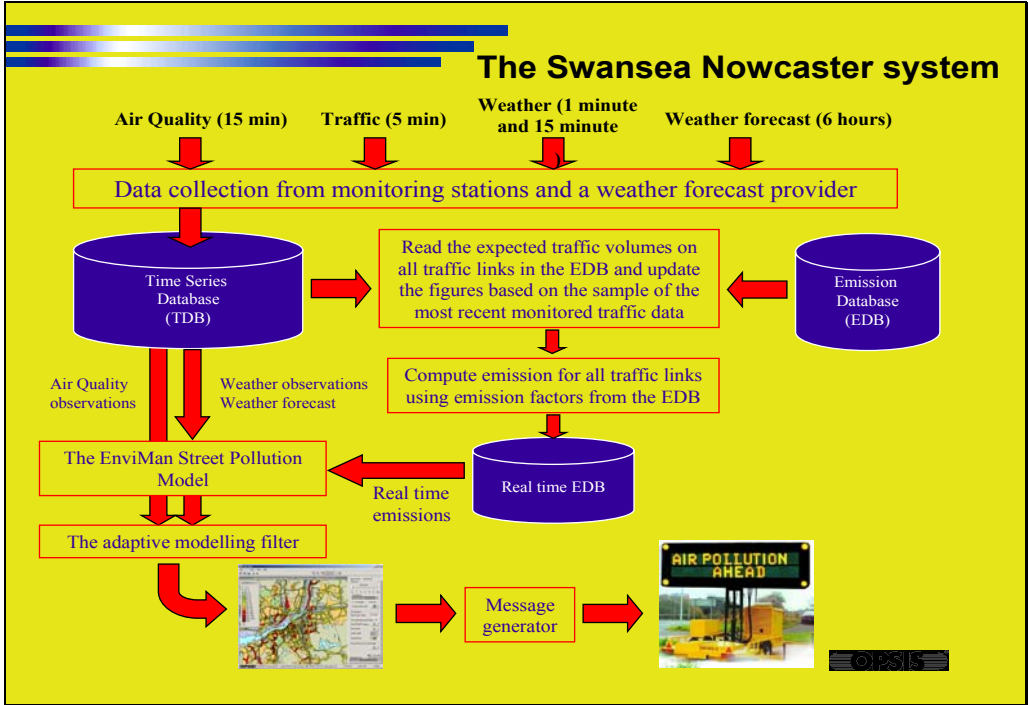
The Swansea Nowcaster system

Air Quality (15 min)

Traffic (5 min)

Weather (1 minute and 15 minute

Weather forecast (6 hours)

Data collection from monitoring stations and a weather forecast provider

Time Series Database (TDB)

Read the expected traffic volumes on all traffic links in the EDB and update the figures based on the sample of the most recent monitored traffic data

Emission Database (EDB)

Air Quality observations

Weather observations Weather forecast

Compute emission for all traffic links using emission factors from the EDB

The EnviMan Street Pollution Model

Real time EDB

Real time emissions

The adaptive modelling filter

Message generator

AIR POLLUTION AHEAD

OPSIS